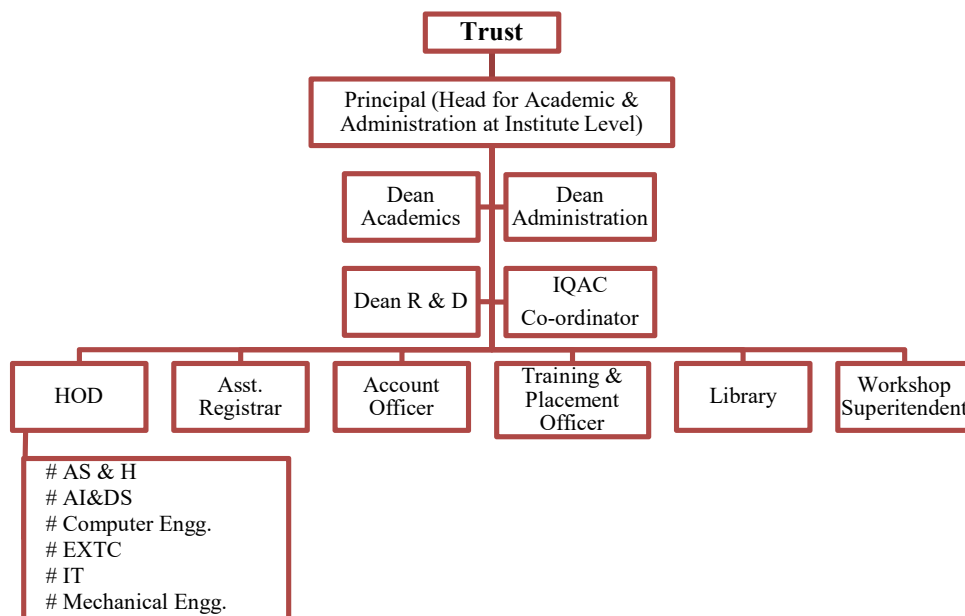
Trust

Principal (Head for Academic & Administration at Institute Level)

Dean Academics

Dean Administration

Dean R & D

IQAC Co-ordinator

HOD

Asst. Registrar

Account Officer

Training & Placement Officer

Library

Workshop Superitendent

# AS & H
# AI&DS
# Computer Engg.
# EXTC
# IT
# Mechanical Engg.